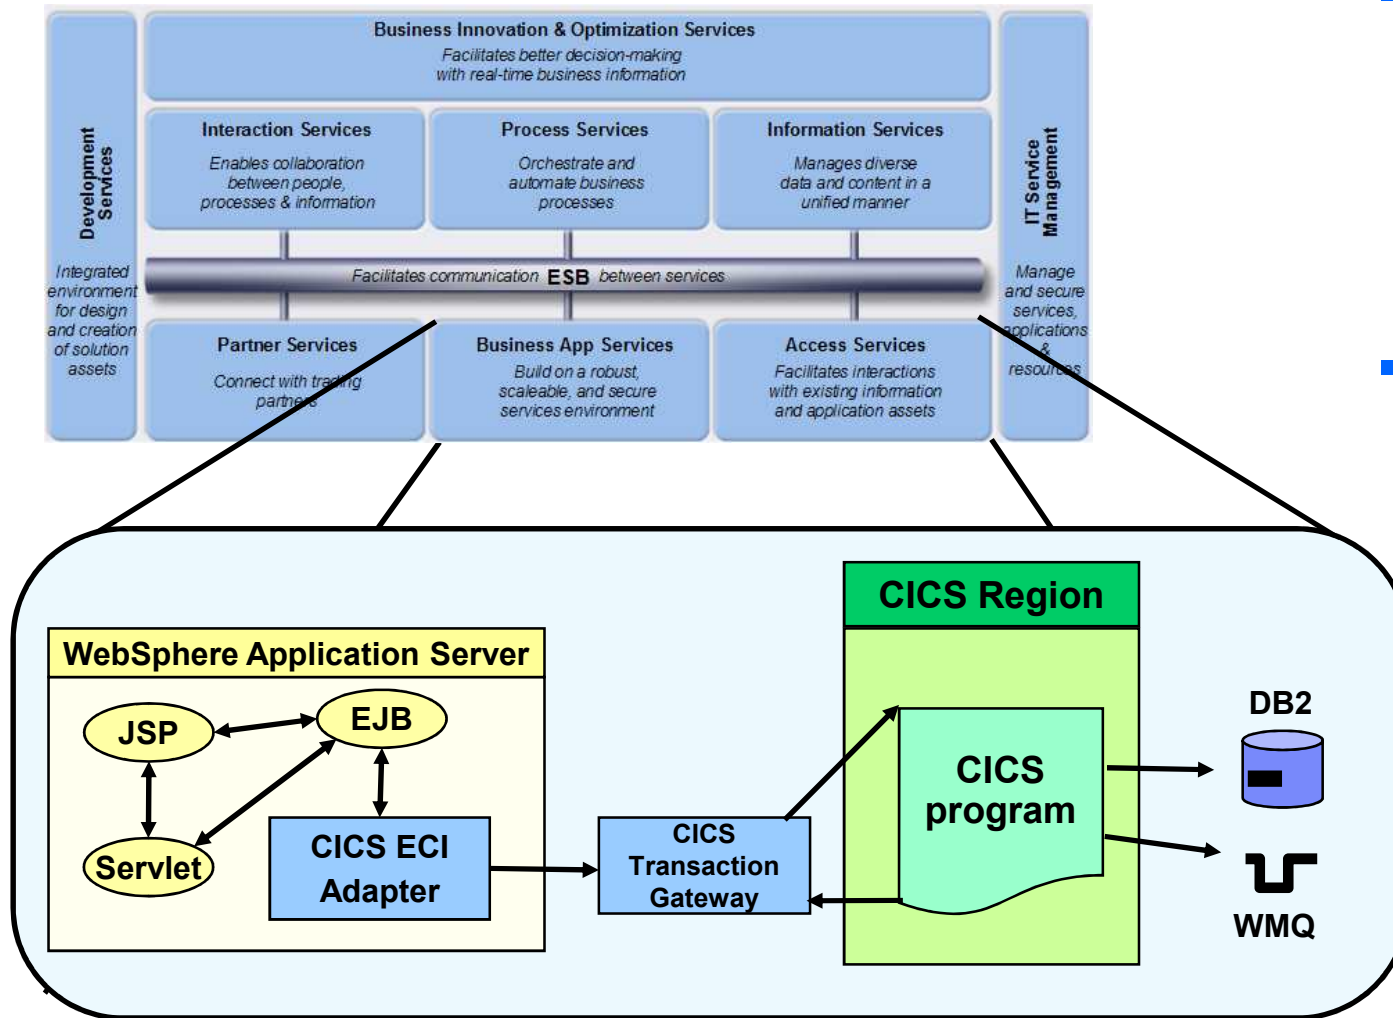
Business Innovation & Optimization Services
Facilitates better decision-making with real-time business information

Development Services

Integrated environment for design and creation of solution assets

Interaction Services
Enables collaboration between people, processes & information

Process Services
Orchestrate and automate business processes

Information Services
Manages diverse data and content in a unified manner

IT Service Management

Manage and secure services, applications & resources

Facilitates communication ESB between services

Partner Services
Connect with trading partners

Business App Services
Build on a robust, scaleable, and secure services environment

Access Services
Facilitates interactions with existing information and application assets

WebSphere Application Server

JSP

EJB

Servlet

CICS ECI Adapter

CICS Transaction Gateway

CICS Region

CICS program

DB2

WMQ